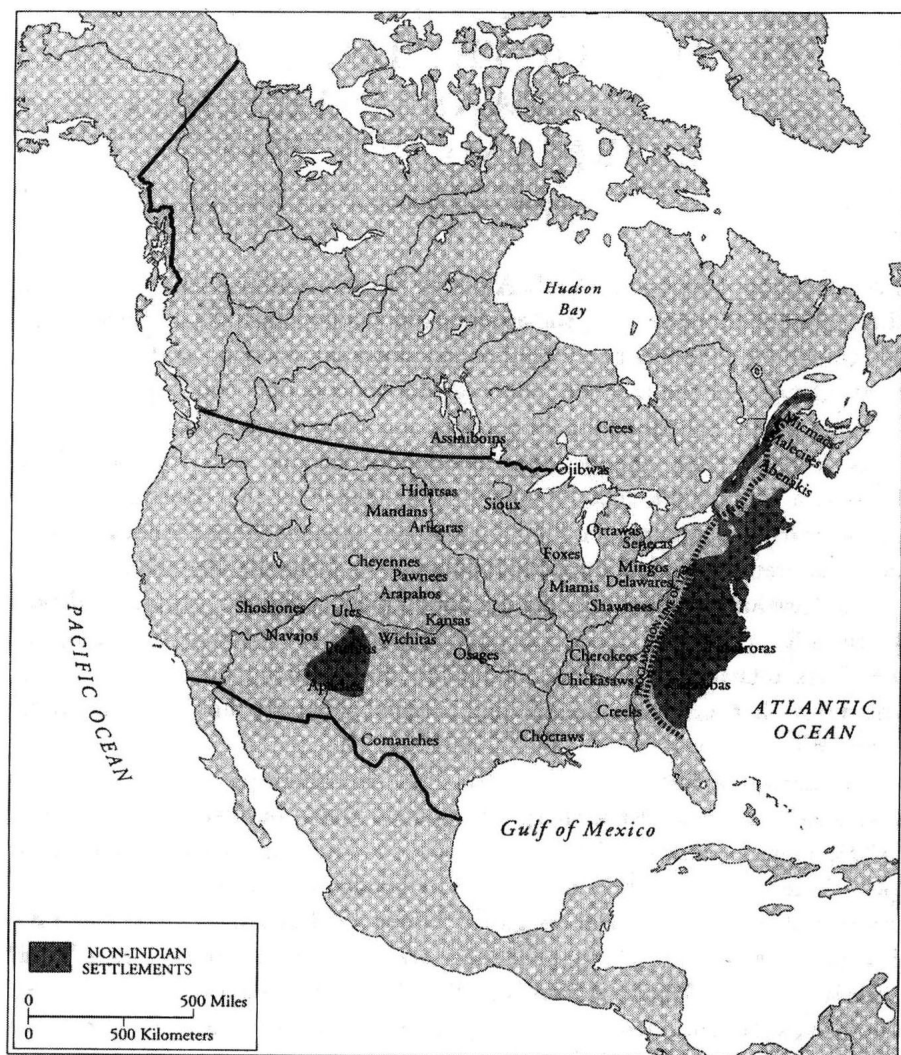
Hudson Bay

Crees

Assiniboins

Ojibwas

Micmacs

Malecites

Abenakis

Hidatsas

Mandans

Sioux

Arikaras

Ottawas

Senecas

Cheyennes

Foxes

Mingos

Pawnees

Miamis

Delawares

Arapahos

PACIFIC OCEAN

Shoshones

Utes

Shawnees

Kansas

Navajos

Wichitas

Pueblos

Osages

Cherokees

Tuscaroras

Apaches

Chickasaws

Catawbas

Creeks

ATLANTIC OCEAN

Comanches

Choctaws

Proclamation Line of 1763

Gulf of Mexico

NON-INDIAN SETTLEMENTS

0 500 Miles

0 500 Kilometers